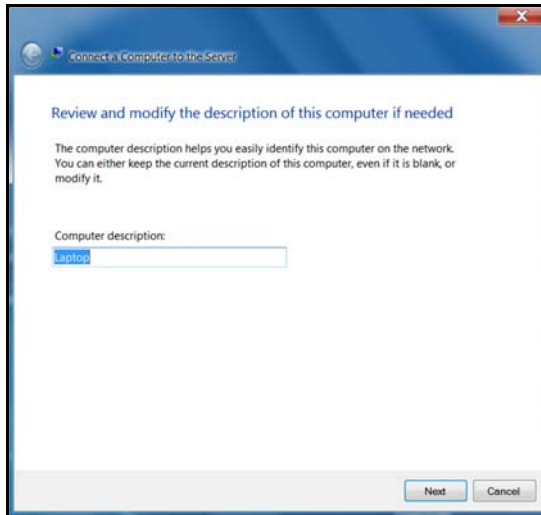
Connect a Computer to the Server

Review and modify the description of this computer if needed

The computer description helps you easily identify this computer on the network. You can either keep the current description of this computer, even if it is blank, or modify it.

Computer description:

Laptop

Next Cancel